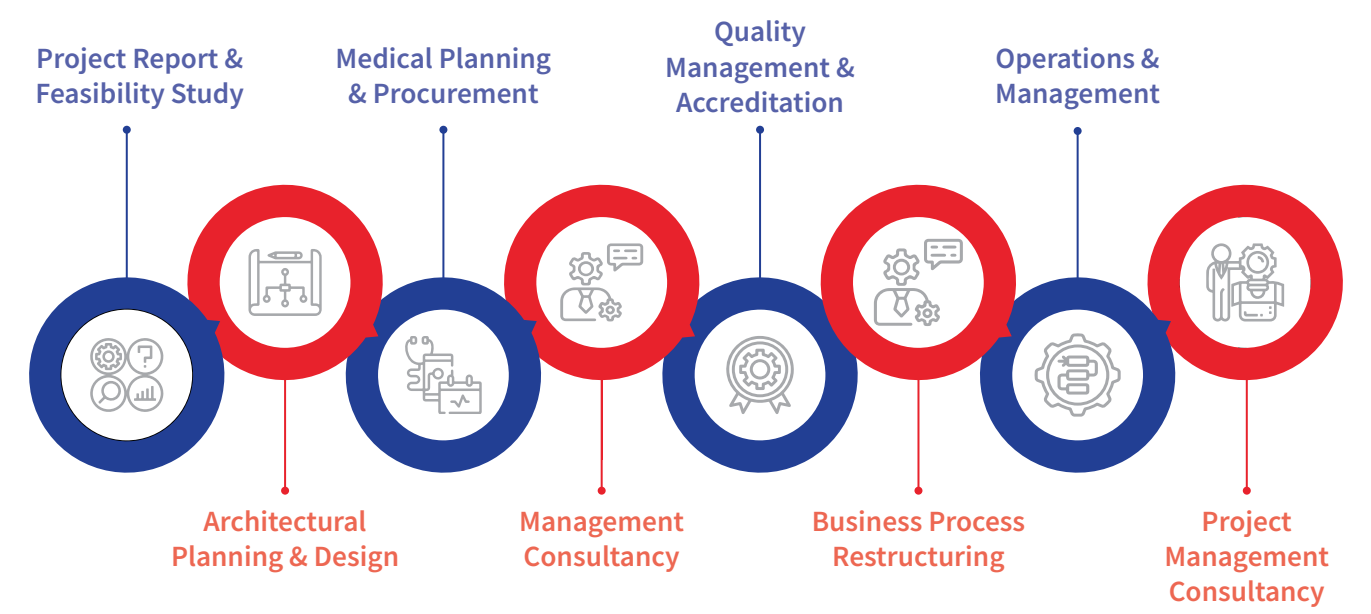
Project Report & Feasibility Study

Medical Planning & Procurement

Quality Management & Accreditation

Operations & Management

Architectural Planning & Design

Management Consultancy

Business Process Restructuring

Project Management Consultancy